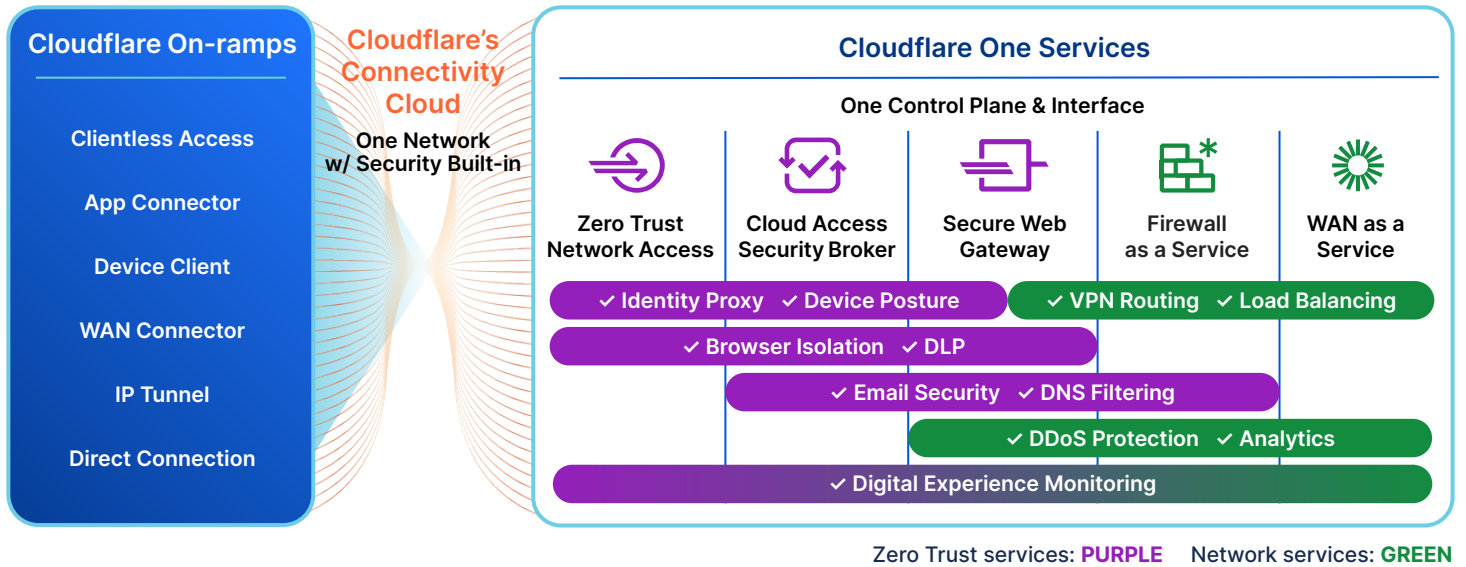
Cloudflare On-ramps

Clientless Access

App Connector

Device Client

WAN Connector

IP Tunnel

Direct Connection

Cloudflare's Connectivity Cloud

One Network w/ Security Built-in

Cloudflare One Services

One Control Plane & Interface

Zero Trust Network Access

Cloud Access Security Broker

Secure Web Gateway

Firewall as a Service

WAN as a Service

✓ Identity Proxy ✓ Device Posture

✓ VPN Routing ✓ Load Balancing

✓ Browser Isolation ✓ DLP

✓ Email Security ✓ DNS Filtering

✓ DDoS Protection ✓ Analytics

✓ Digital Experience Monitoring

Zero Trust services: PURPLE Network services: GREEN